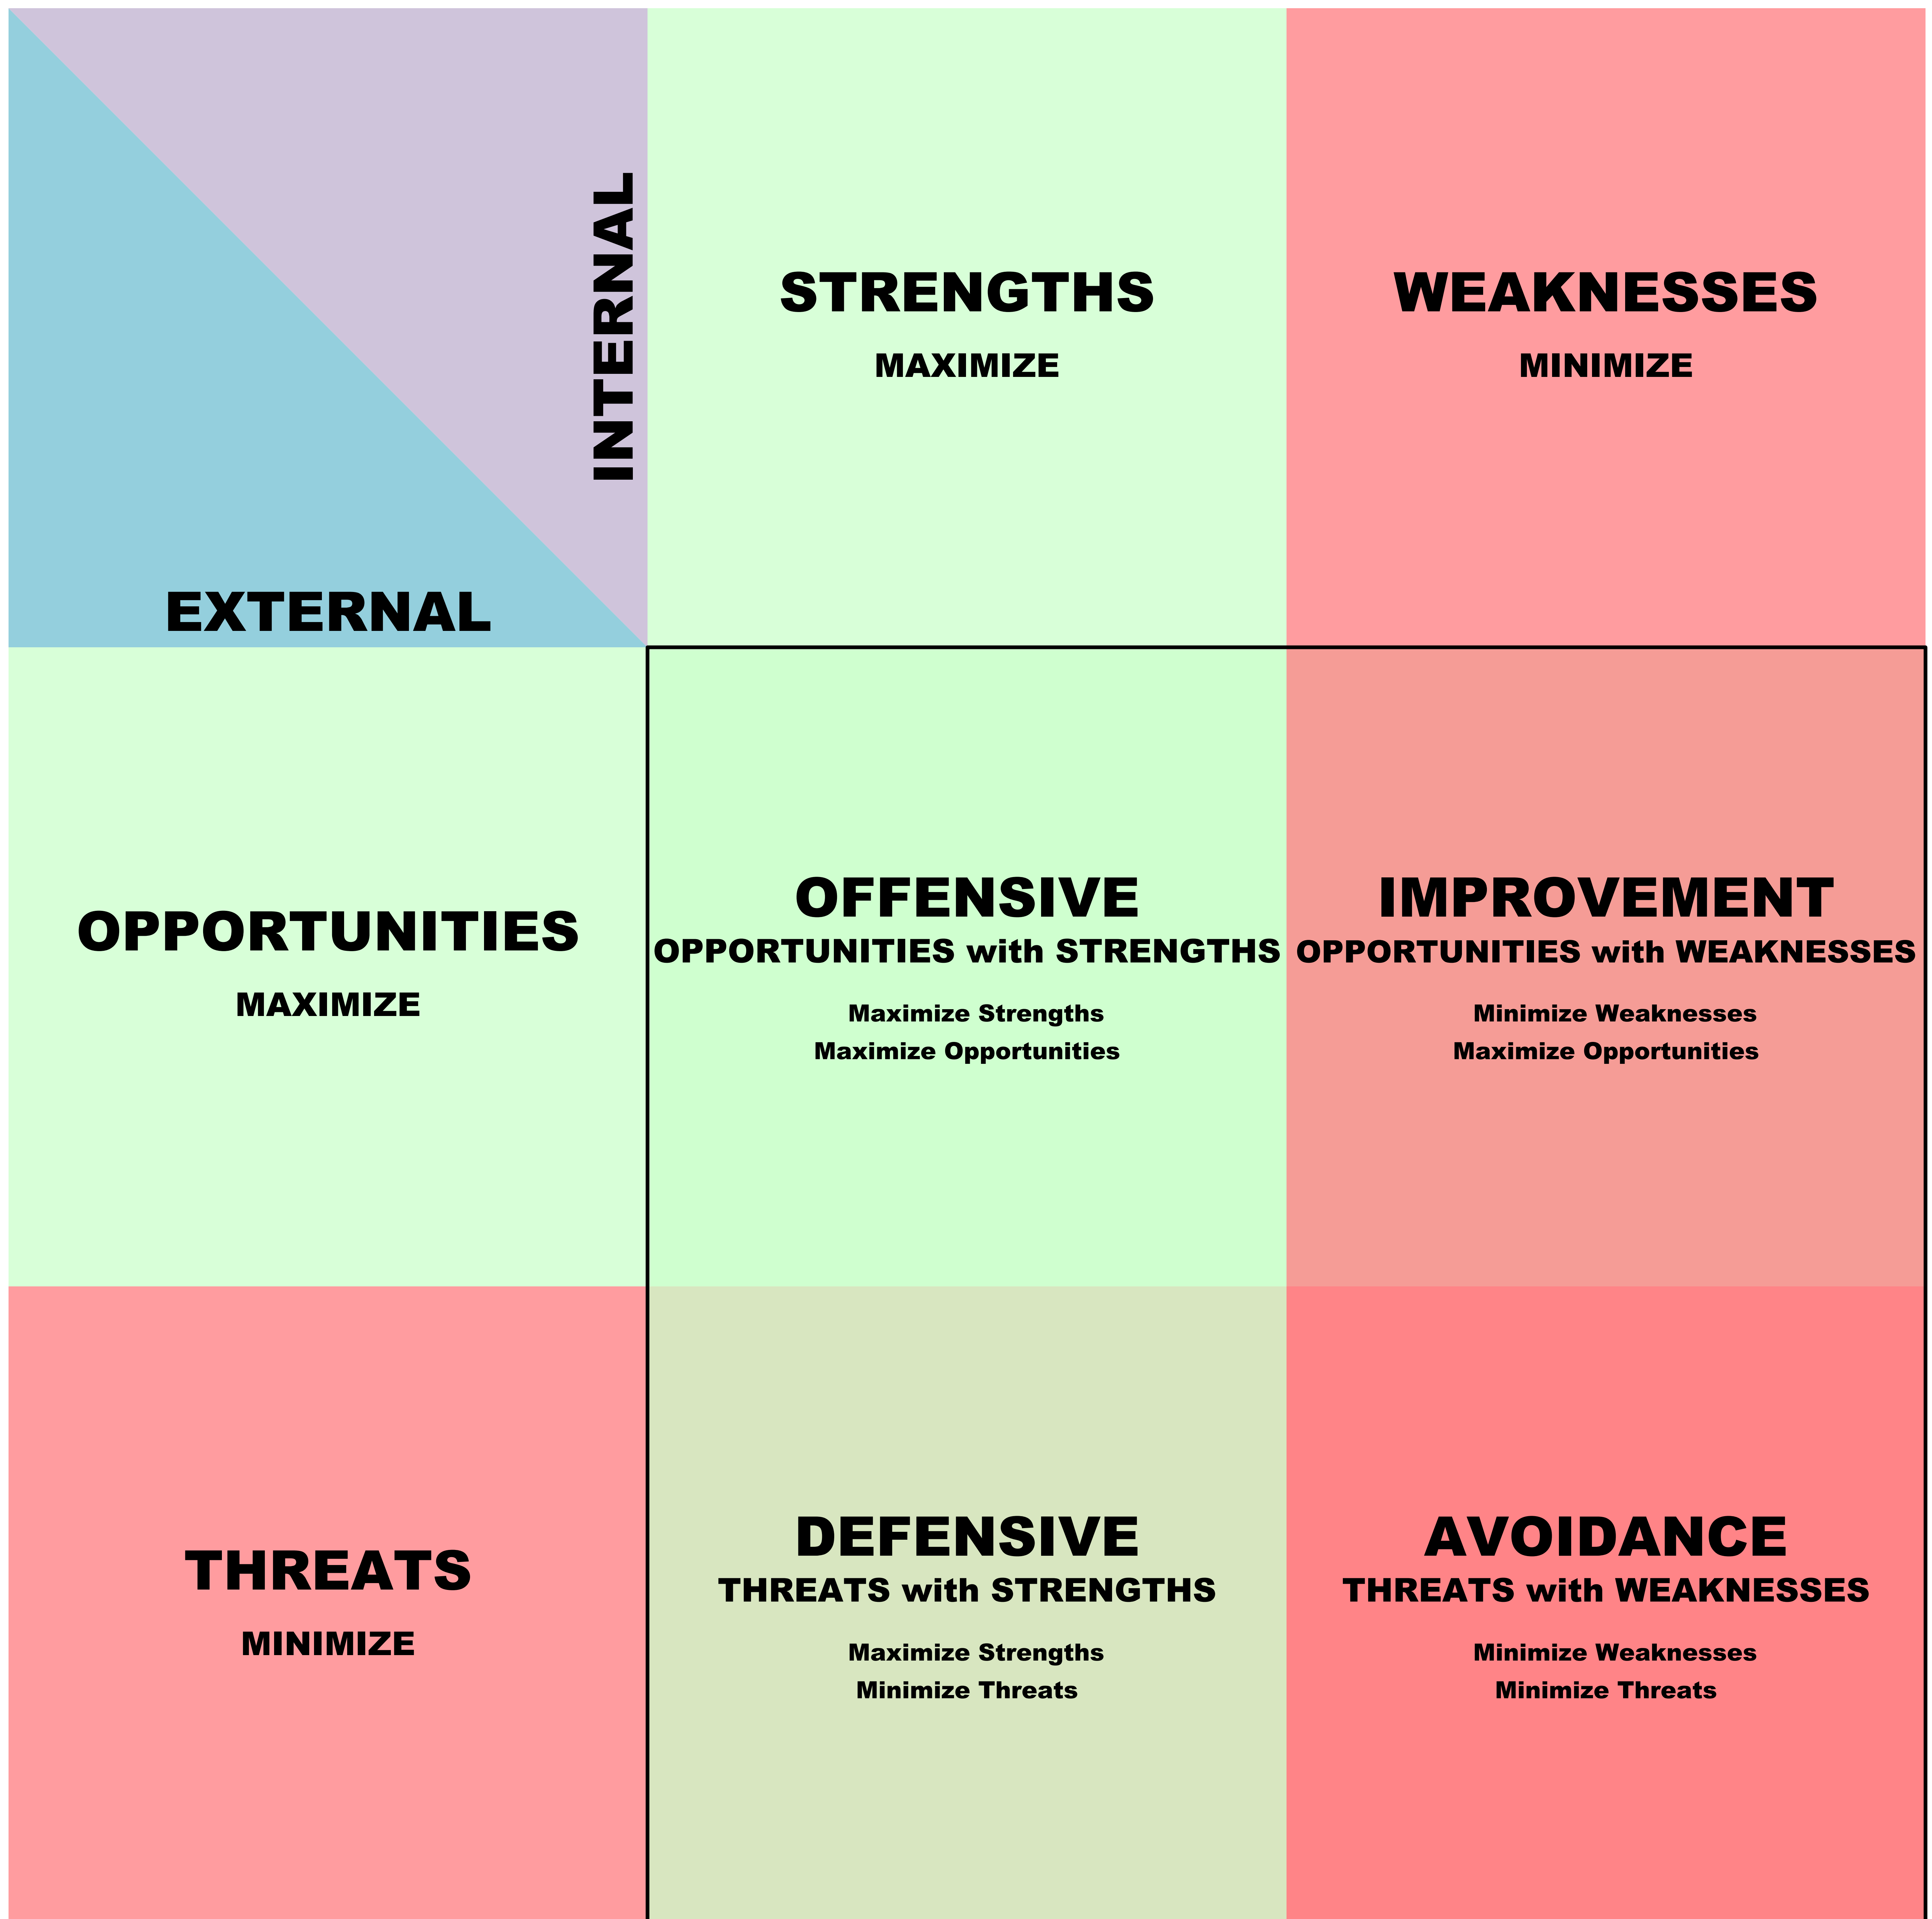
| INTERNAL / EXTERNAL | STRENGTHS<br>MAXIMIZE | WEAKNESSES<br>MINIMIZE |
|---|---|---|
| OPPORTUNITIES<br>MAXIMIZE | OFFENSIVE<br>OPPORTUNITIES with STRENGTHS<br>Maximize Strengths<br>Maximize Opportunities | IMPROVEMENT<br>OPPORTUNITIES with WEAKNESSES<br>Minimize Weaknesses<br>Maximize Opportunities |
| THREATS<br>MINIMIZE | DEFENSIVE<br>THREATS with STRENGTHS<br>Maximize Strengths<br>Minimize Threats | AVOIDANCE<br>THREATS with WEAKNESSES<br>Minimize Weaknesses<br>Minimize Threats |